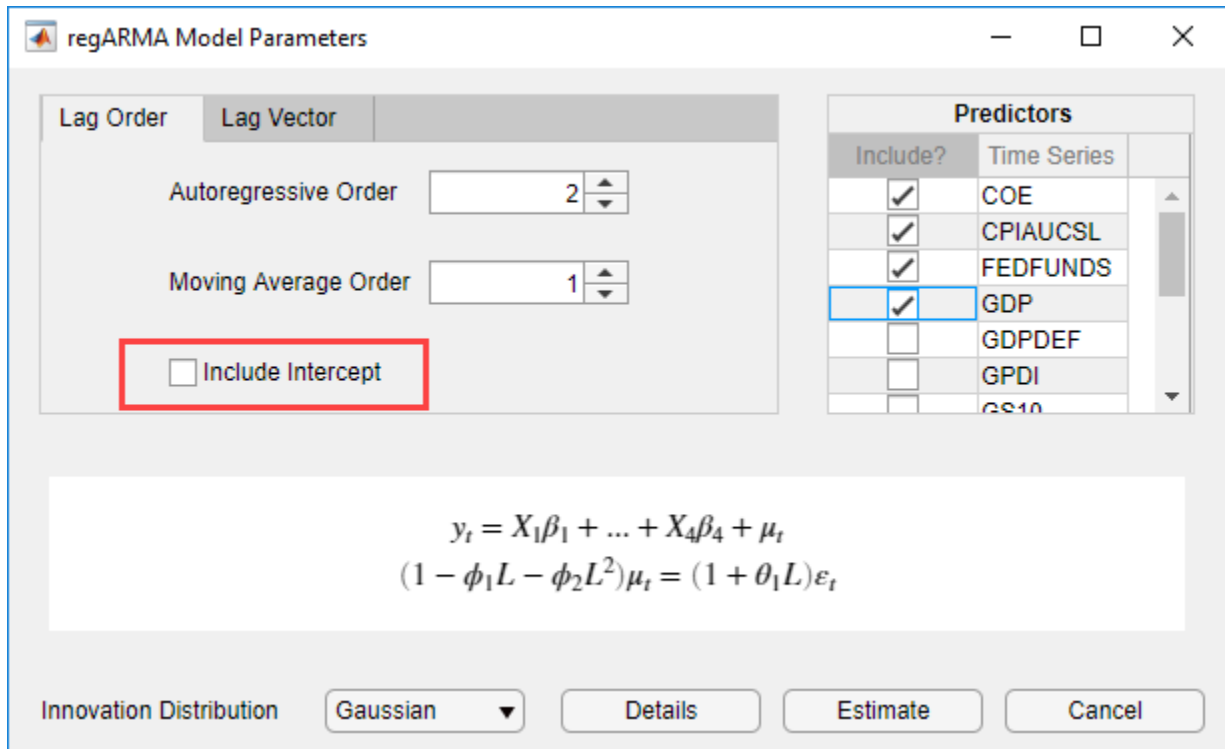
regARMA Model Parameters

Lag Order | Lag Vector

Autoregressive Order 2

Moving Average Order 1

Include Intercept

Predictors

| Include? | Time Series |
|---|---|
| ✓ | COE |
| ✓ | CPIAUCSL |
| ✓ | FEDFUNDS |
| ✓ | GDP |
|  | GDPDEF |
|  | GPDI |
|  | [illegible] |

$y_t = X_1\beta_1 + ... + X_4\beta_4 + \mu_t$
$(1 - \phi_1 L - \phi_2 L^2)\mu_t = (1 + \theta_1 L)\varepsilon_t$

Innovation Distribution Gaussian Details Estimate Cancel